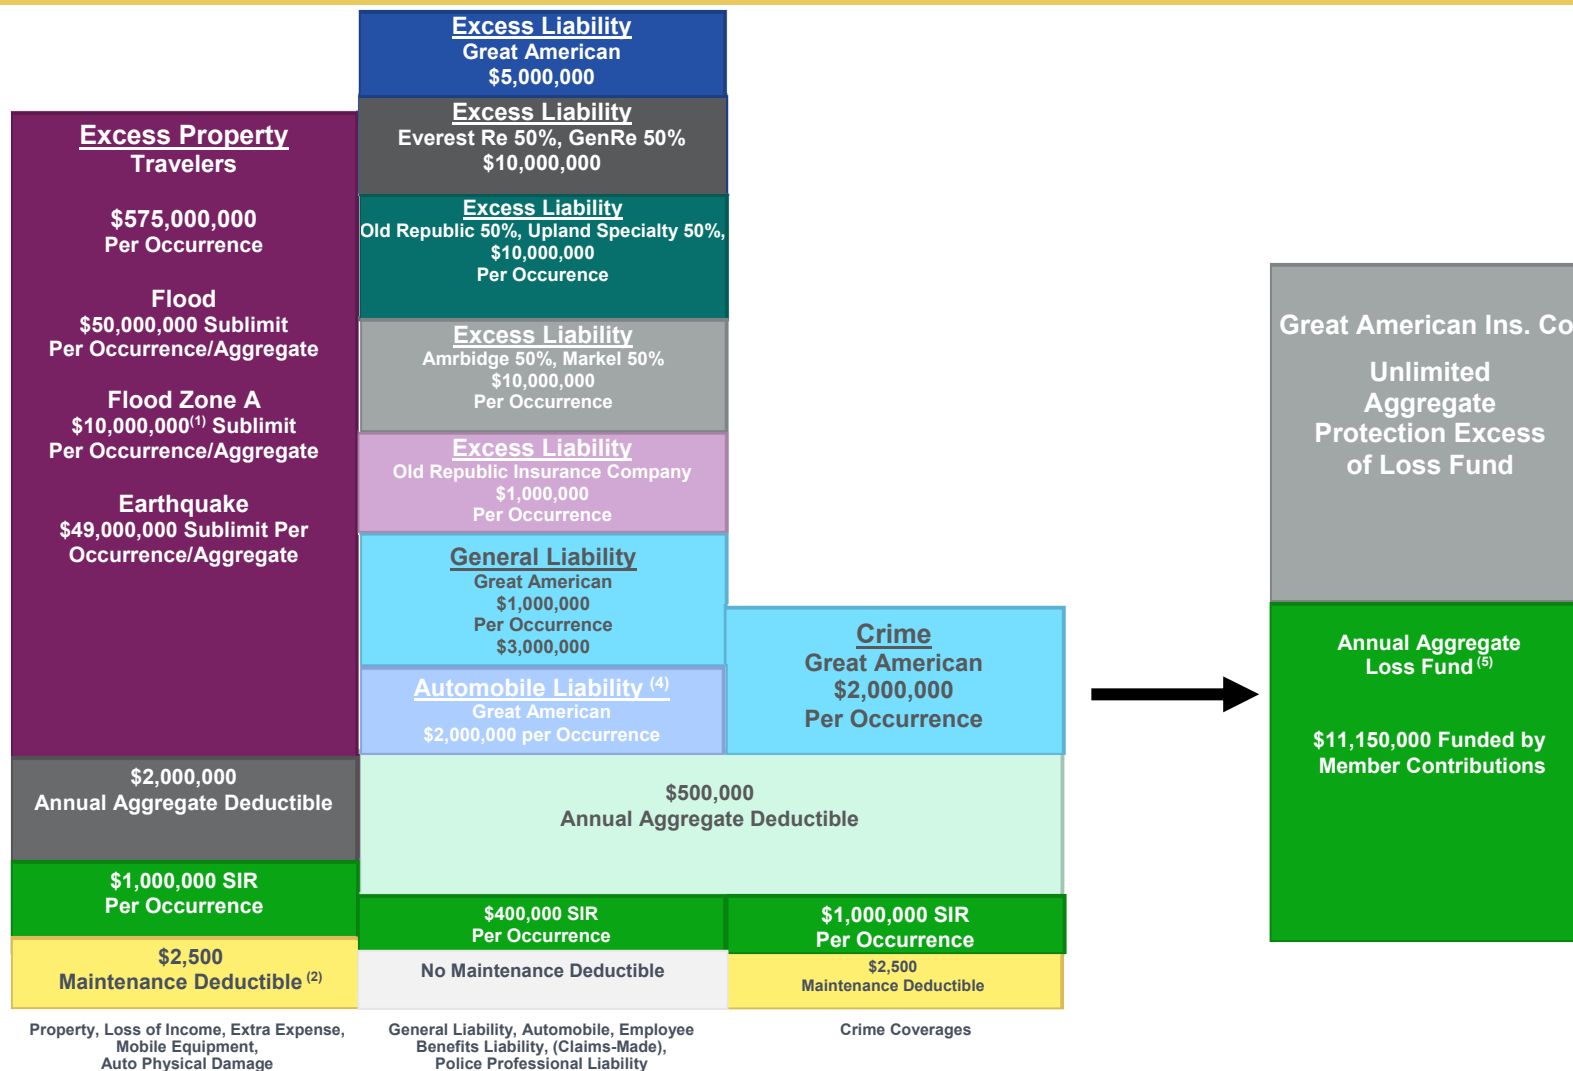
Excess Property
Travelers

$575,000,000
Per Occurrence

Flood
$50,000,000 Sublimit
Per Occurrence/Aggregate

Flood Zone A
$10,000,000$^{(1)}$ Sublimit
Per Occurrence/Aggregate

Earthquake
$49,000,000 Sublimit Per Occurrence/Aggregate

Excess Liability
Great American
$5,000,000

Excess Liability
Everest Re 50%, GenRe 50%
$10,000,000

Excess Liability
Old Republic 50%, Upland Specialty 50%,
$10,000,000
Per Occurence

Excess Liability
Amrbidge 50%, Markel 50%
$10,000,000
Per Occurrence

Excess Liability
Old Republic Insurance Company
$1,000,000
Per Occurrence

General Liability
Great American
$1,000,000
Per Occurrence
$3,000,000

Automobile Liability $^{(4)}$
Great American
$2,000,000 per Occurrence

Crime
Great American
$2,000,000
Per Occurrence

Great American Ins. Co

Unlimited Aggregate Protection Excess of Loss Fund

Annual Aggregate Loss Fund $^{(5)}$

$11,150,000 Funded by Member Contributions

$2,000,000
Annual Aggregate Deductible

$500,000
Annual Aggregate Deductible

$1,000,000 SIR
Per Occurrence

$400,000 SIR
Per Occurrence

$1,000,000 SIR
Per Occurrence

$2,500
Maintenance Deductible $^{(2)}$

No Maintenance Deductible

$2,500
Maintenance Deductible

Property, Loss of Income, Extra Expense, Mobile Equipment, Auto Physical Damage

General Liability, Automobile, Employee Benefits Liability, (Claims-Made), Police Professional Liability

Crime Coverages